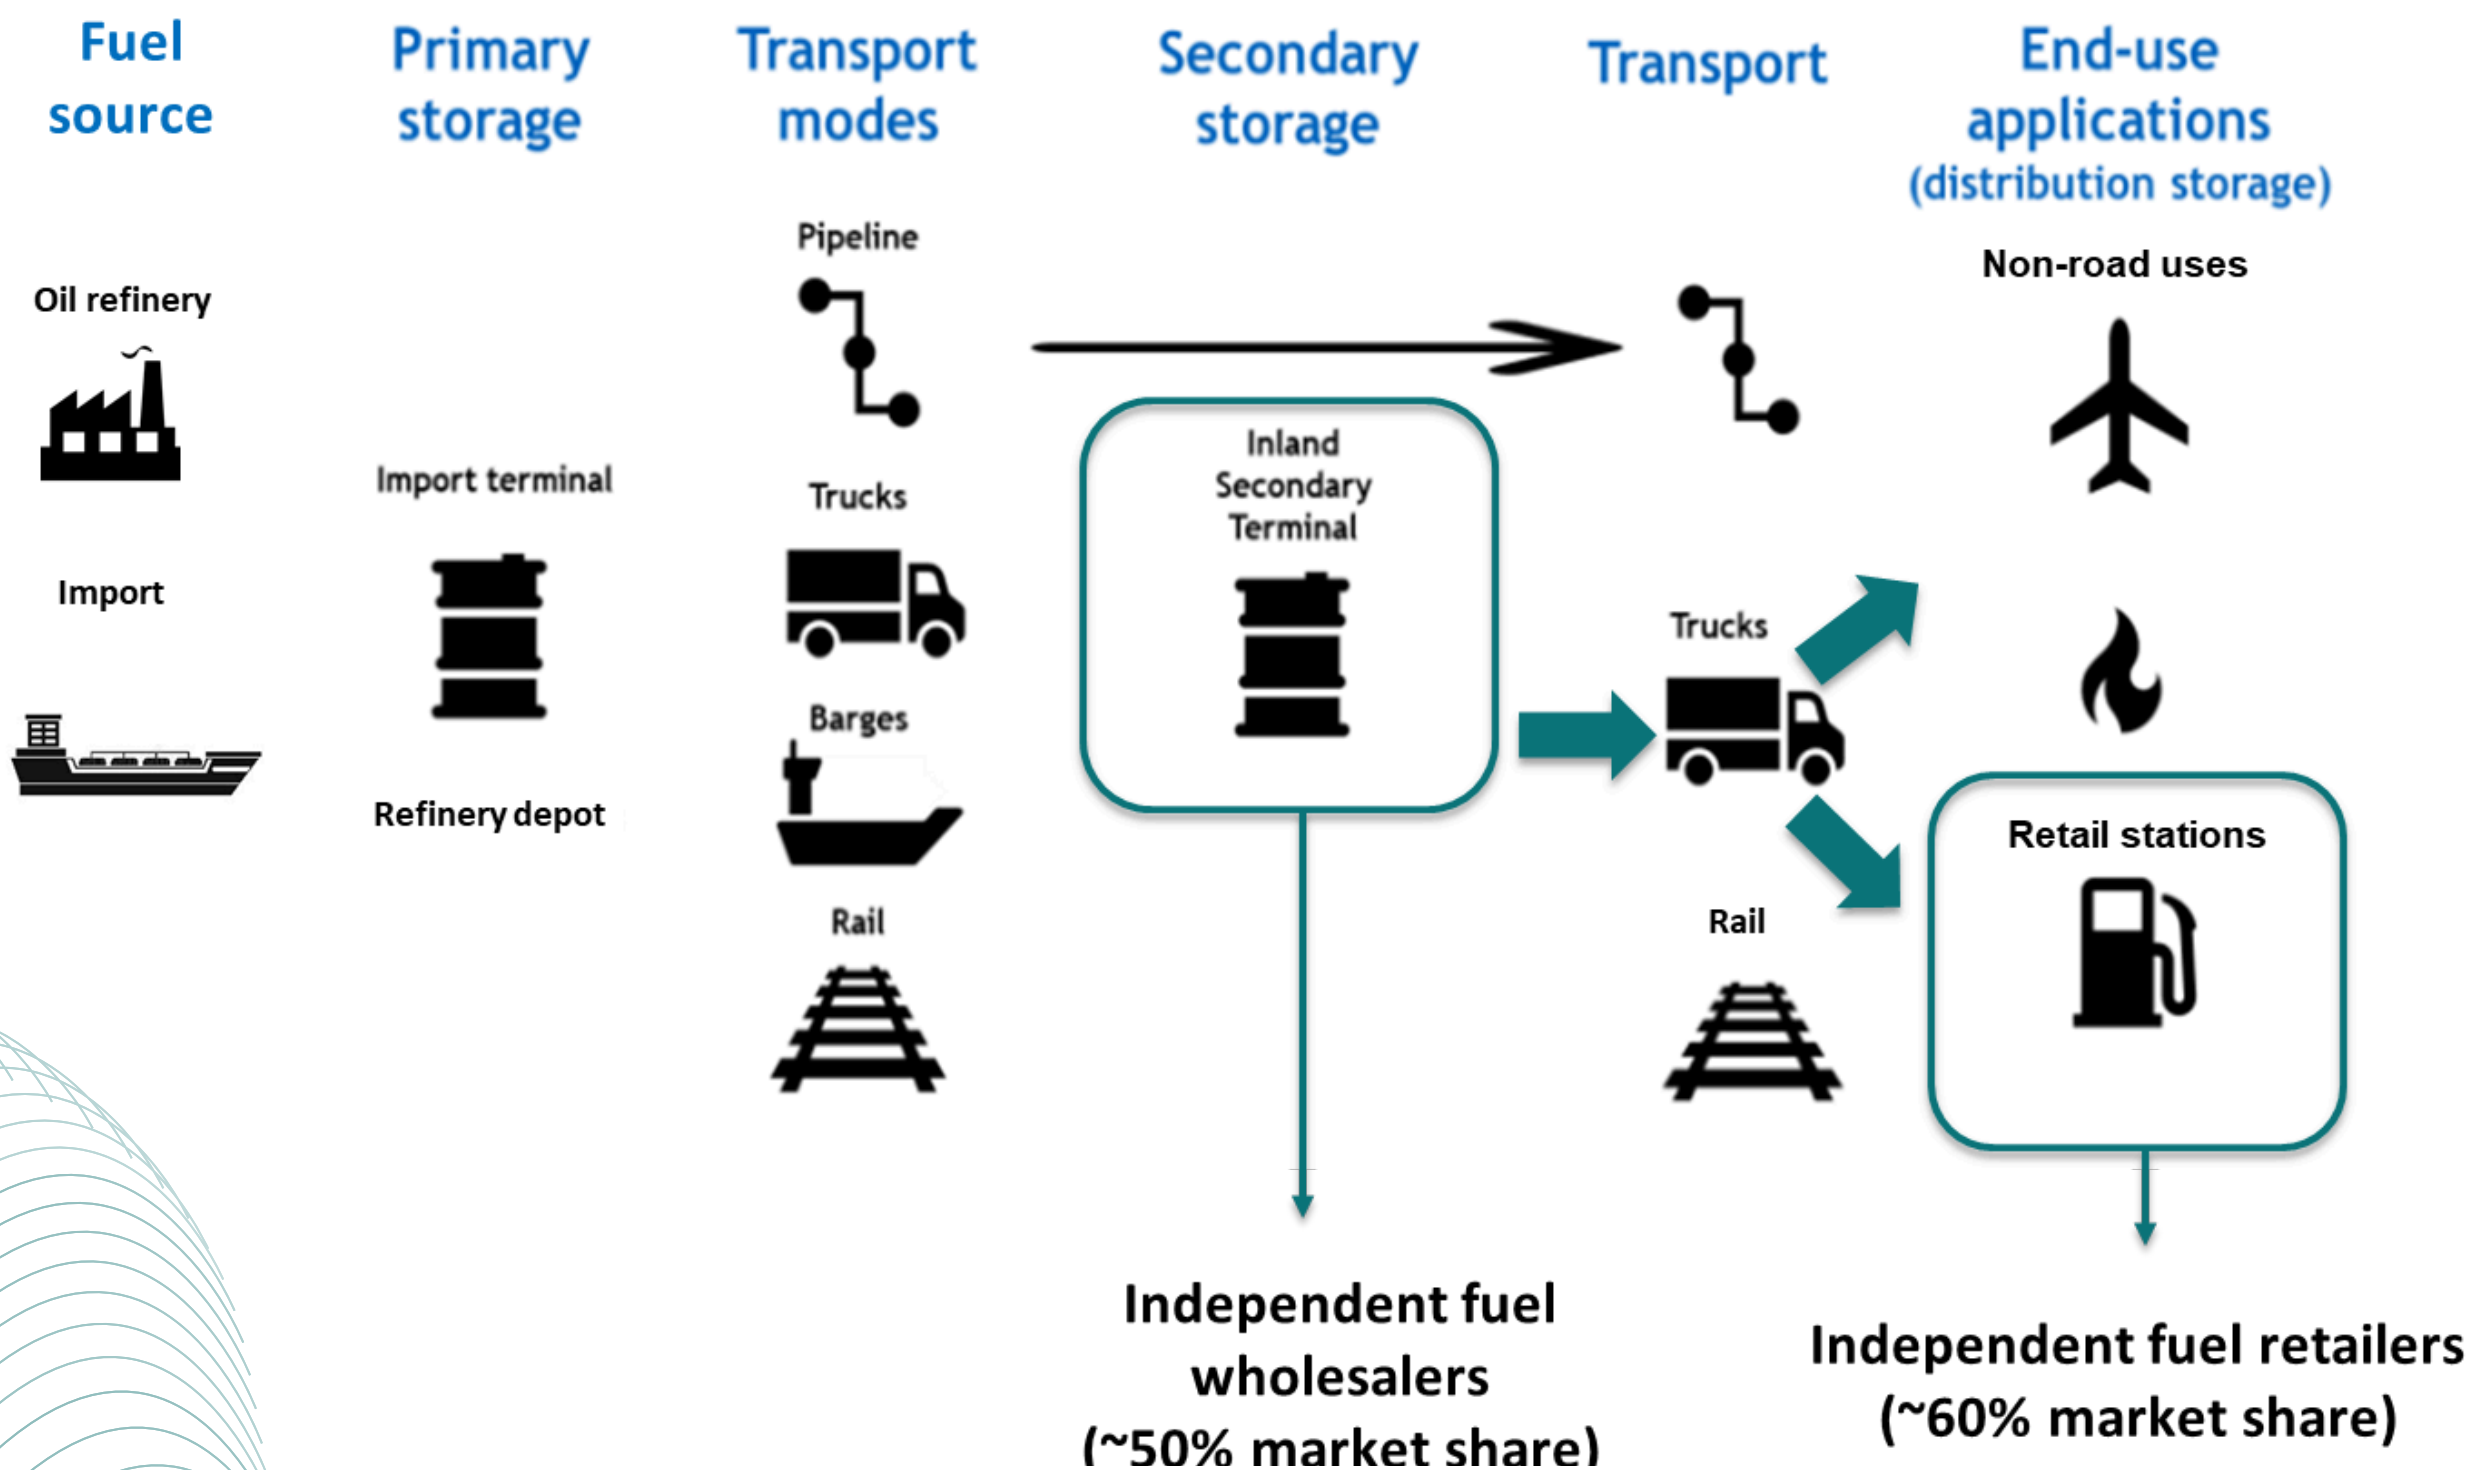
Fuel source

Primary storage

Transport modes

Secondary storage

Transport

End-use applications (distribution storage)

Oil refinery

Import

Import terminal

Refinery depot

Pipeline

Trucks

Barges

Rail

Inland Secondary Terminal

Trucks

Rail

Non-road uses

Retail stations

Independent fuel wholesalers (~50% market share)

Independent fuel retailers (~60% market share)